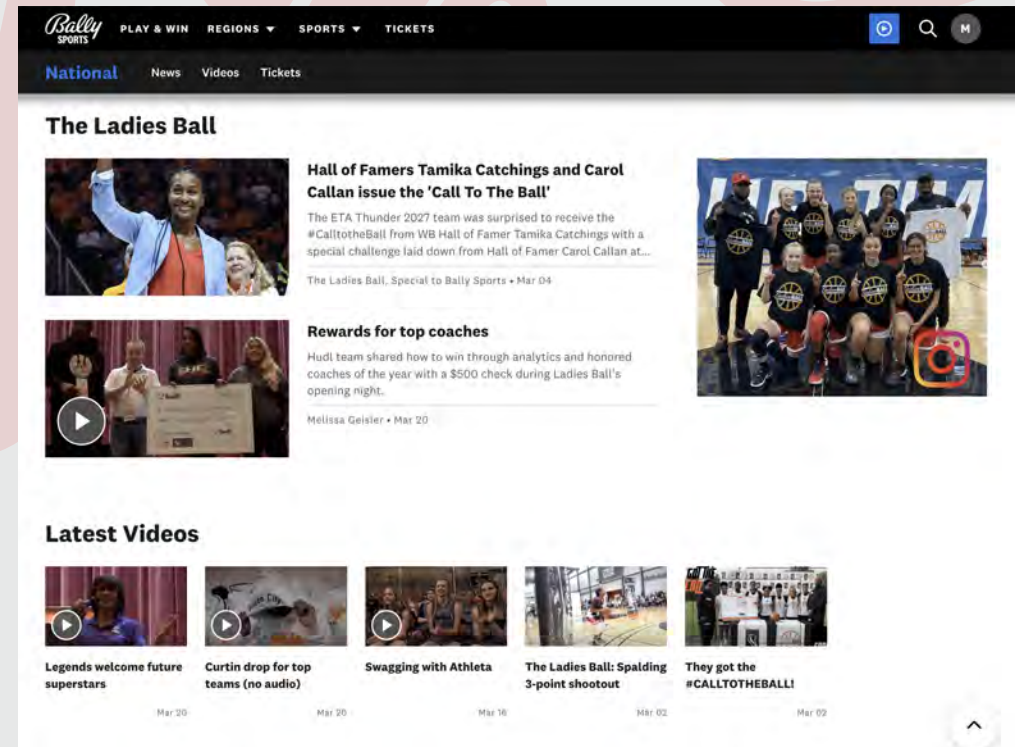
Bally SPORTS PLAY & WIN REGIONS ▾ SPORTS ▾ TICKETS

M

National News Videos Tickets

The Ladies Ball

Hall of Famers Tamika Catchings and Carol Callan issue the 'Call To The Ball'

The ETA Thunder 2027 team was surprised to receive the #CalltotheBall from WB Hall of Famer Tamika Catchings with a special challenge laid down from Hall of Famer Carol Callan at...

The Ladies Ball, Special to Bally Sports • Mar 04

Rewards for top coaches

Hudl team shared how to win through analytics and honored coaches of the year with a $500 check during Ladies Ball's opening night.

Melissa Geisler • Mar 20

Latest Videos

Legends welcome future superstars

Mar 20

Curtin drop for top teams (no audio)

Mar 20

Swagging with Athleta

Mar 16

The Ladies Ball: Spalding 3-point shootout

Mar 02

They got the #CALLTOTHEBALL!

Mar 02